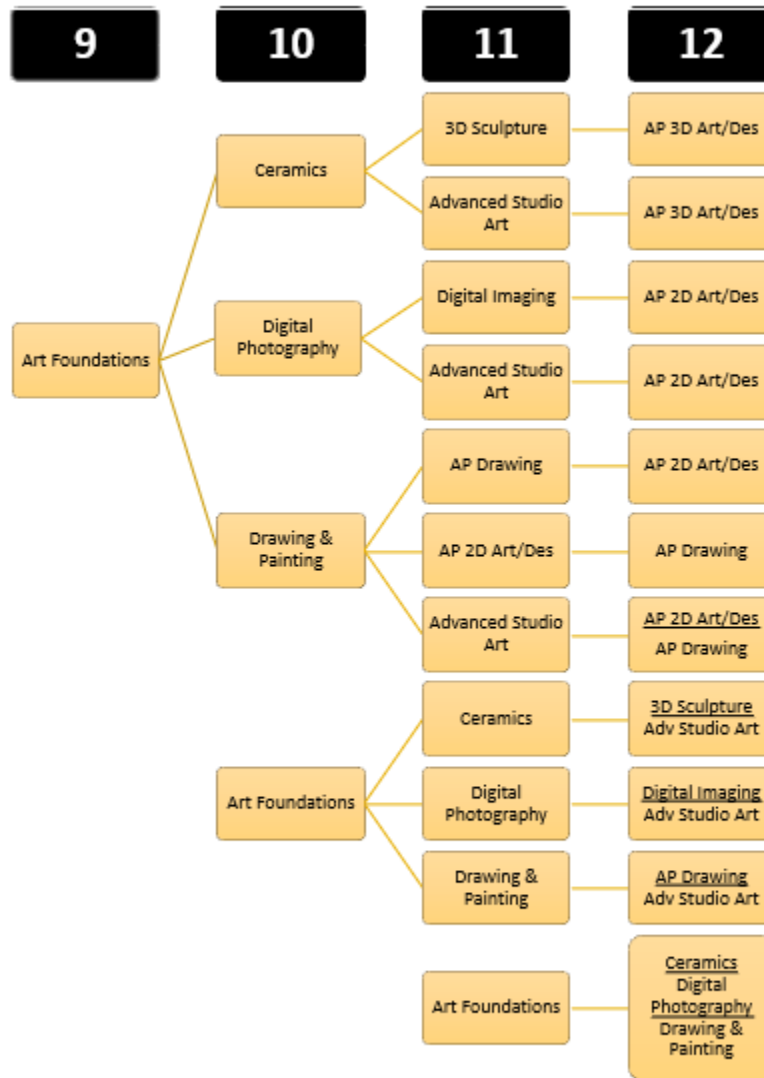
9

10

11

12

Art Foundations

Ceramics

3D Sculpture

AP 3D Art/Des

Advanced Studio Art

AP 3D Art/Des

Digital Photography

Digital Imaging

AP 2D Art/Des

Advanced Studio Art

AP 2D Art/Des

Drawing & Painting

AP Drawing

AP 2D Art/Des

AP 2D Art/Des

AP Drawing

Advanced Studio Art

AP 2D Art/Des
AP Drawing

Art Foundations

Ceramics

3D Sculpture
Adv Studio Art

Digital Photography

Digital Imaging
Adv Studio Art

Drawing & Painting

AP Drawing
Adv Studio Art

Art Foundations

Ceramics
Digital Photography
Drawing & Painting